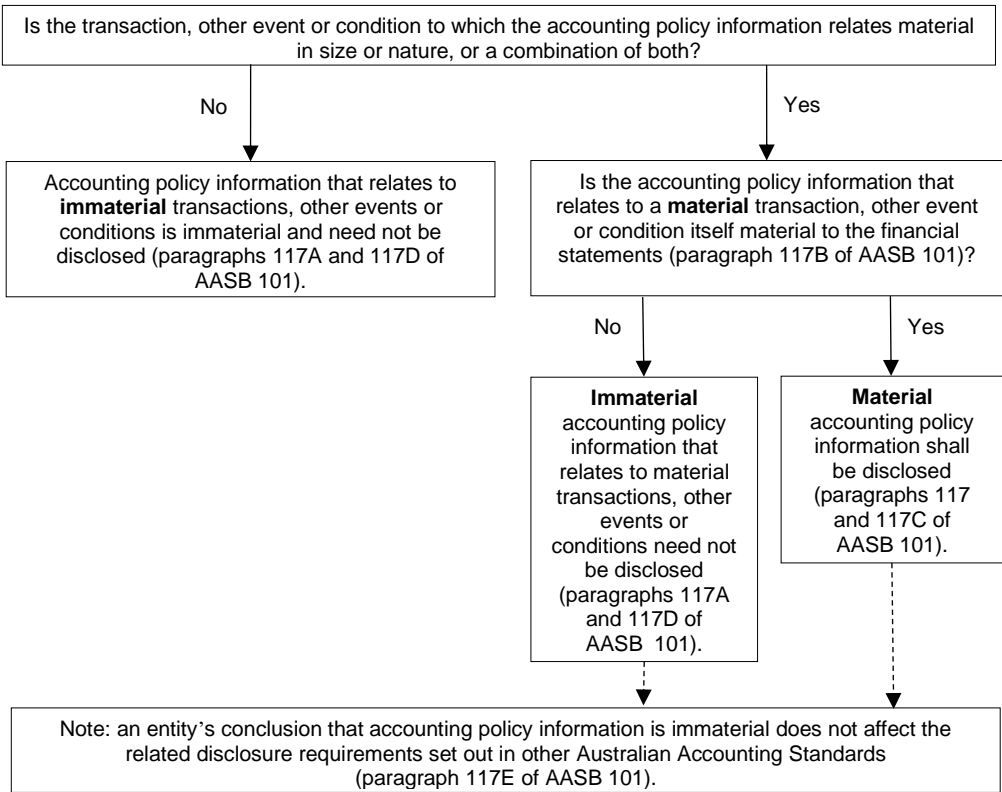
Is the transaction, other event or condition to which the accounting policy information relates material in size or nature, or a combination of both?

No

Yes

Accounting policy information that relates to **immaterial** transactions, other events or conditions is immaterial and need not be disclosed (paragraphs 117A and 117D of AASB 101).

Is the accounting policy information that relates to a **material** transaction, other event or condition itself material to the financial statements (paragraph 117B of AASB 101)?

No

Yes

**Immaterial** accounting policy information that relates to material transactions, other events or conditions need not be disclosed (paragraphs 117A and 117D of AASB 101).

**Material** accounting policy information shall be disclosed (paragraphs 117 and 117C of AASB 101).

Note: an entity's conclusion that accounting policy information is immaterial does not affect the related disclosure requirements set out in other Australian Accounting Standards (paragraph 117E of AASB 101).